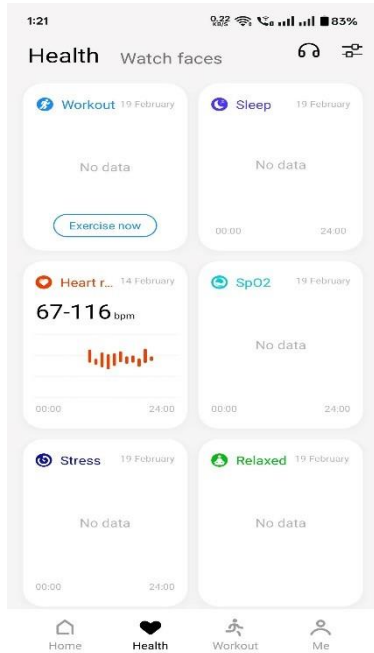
1:21
0.22 83%

Health Watch faces

Workout 19 February
No data
Exercise now

Sleep 19 February
No data
00:00 24:00

Heart r... 14 February
67-116 bpm
00:00 24:00

SpO2 19 February
No data
00:00 24:00

Stress 19 February
No data
00:00 24:00

Relaxed 19 February
No data

Home Health Workout Me